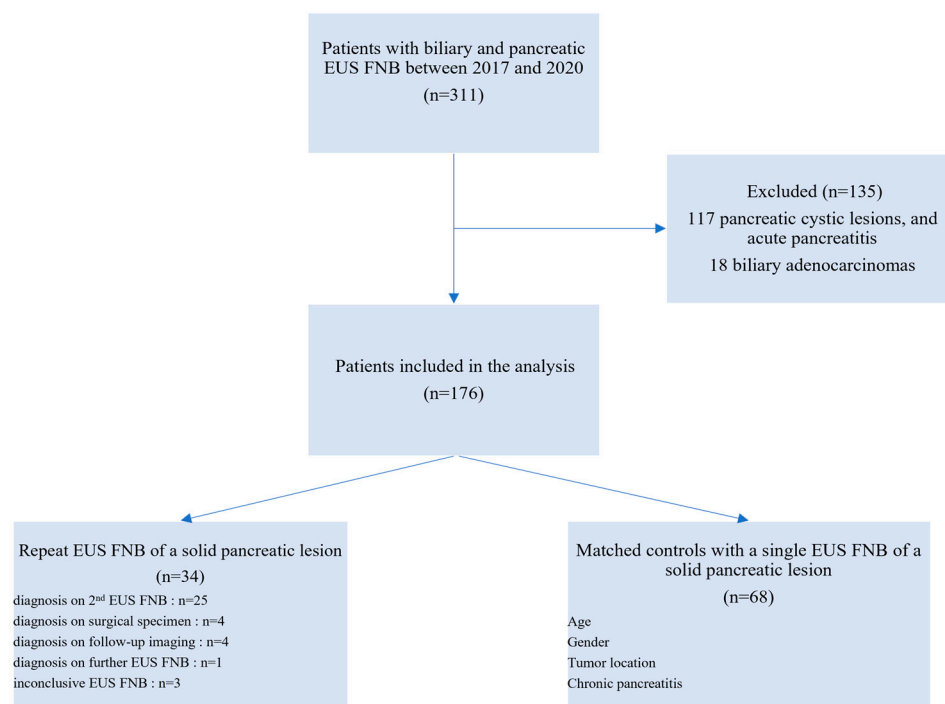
Patients with biliary and pancreatic EUS FNB between 2017 and 2020

(n=311)

Excluded (n=135)

117 pancreatic cystic lesions, and acute pancreatitis

18 biliary adenocarcinomas

Patients included in the analysis

(n=176)

Repeat EUS FNB of a solid pancreatic lesion

(n=34)

diagnosis on 2$^{nd}$ EUS FNB : n=25

diagnosis on surgical specimen : n=4

diagnosis on follow-up imaging : n=4

diagnosis on further EUS FNB : n=1

inconclusive EUS FNB : n=3

Matched controls with a single EUS FNB of a solid pancreatic lesion

(n=68)

Age

Gender

Tumor location

Chronic pancreatitis